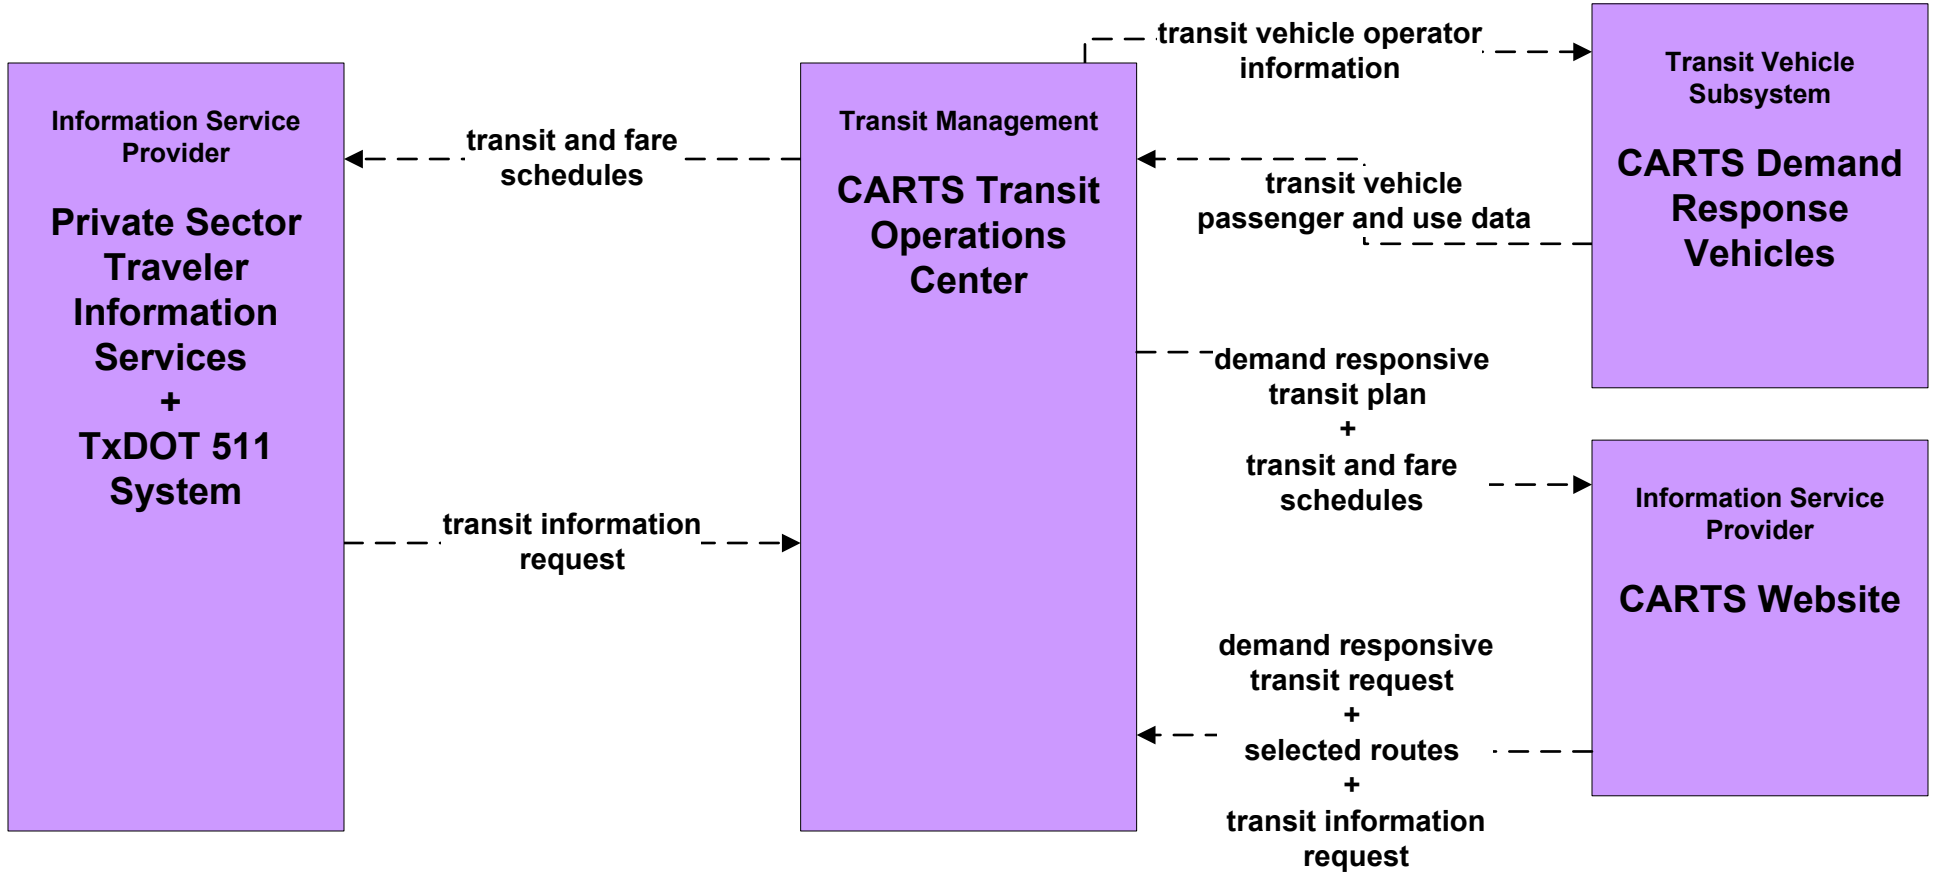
Information Service Provider

Private Sector Traveler Information Services + TxDOT 511 System

transit and fare schedules

transit information request

Transit Management

CARTS Transit Operations Center

transit vehicle operator information

Transit Vehicle Subsystem

CARTS Demand Response Vehicles

transit vehicle passenger and use data

demand responsive transit plan + transit and fare schedules

Information Service Provider

CARTS Website

demand responsive transit request + selected routes + transit information request